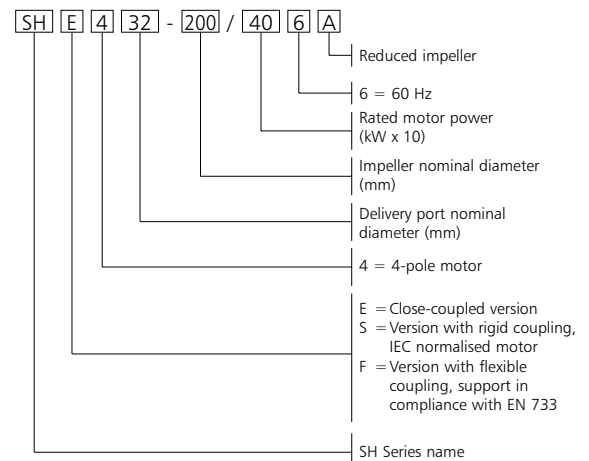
SH E 4 32 - 200 / 40 6 A

Reduced impeller

6 = 60 Hz

Rated motor power (kW x 10)

Impeller nominal diameter (mm)

Delivery port nominal diameter (mm)

4 = 4-pole motor

E = Close-coupled version
S = Version with rigid coupling, IEC normalised motor
F = Version with flexible coupling, support in compliance with EN 733

SH Series name